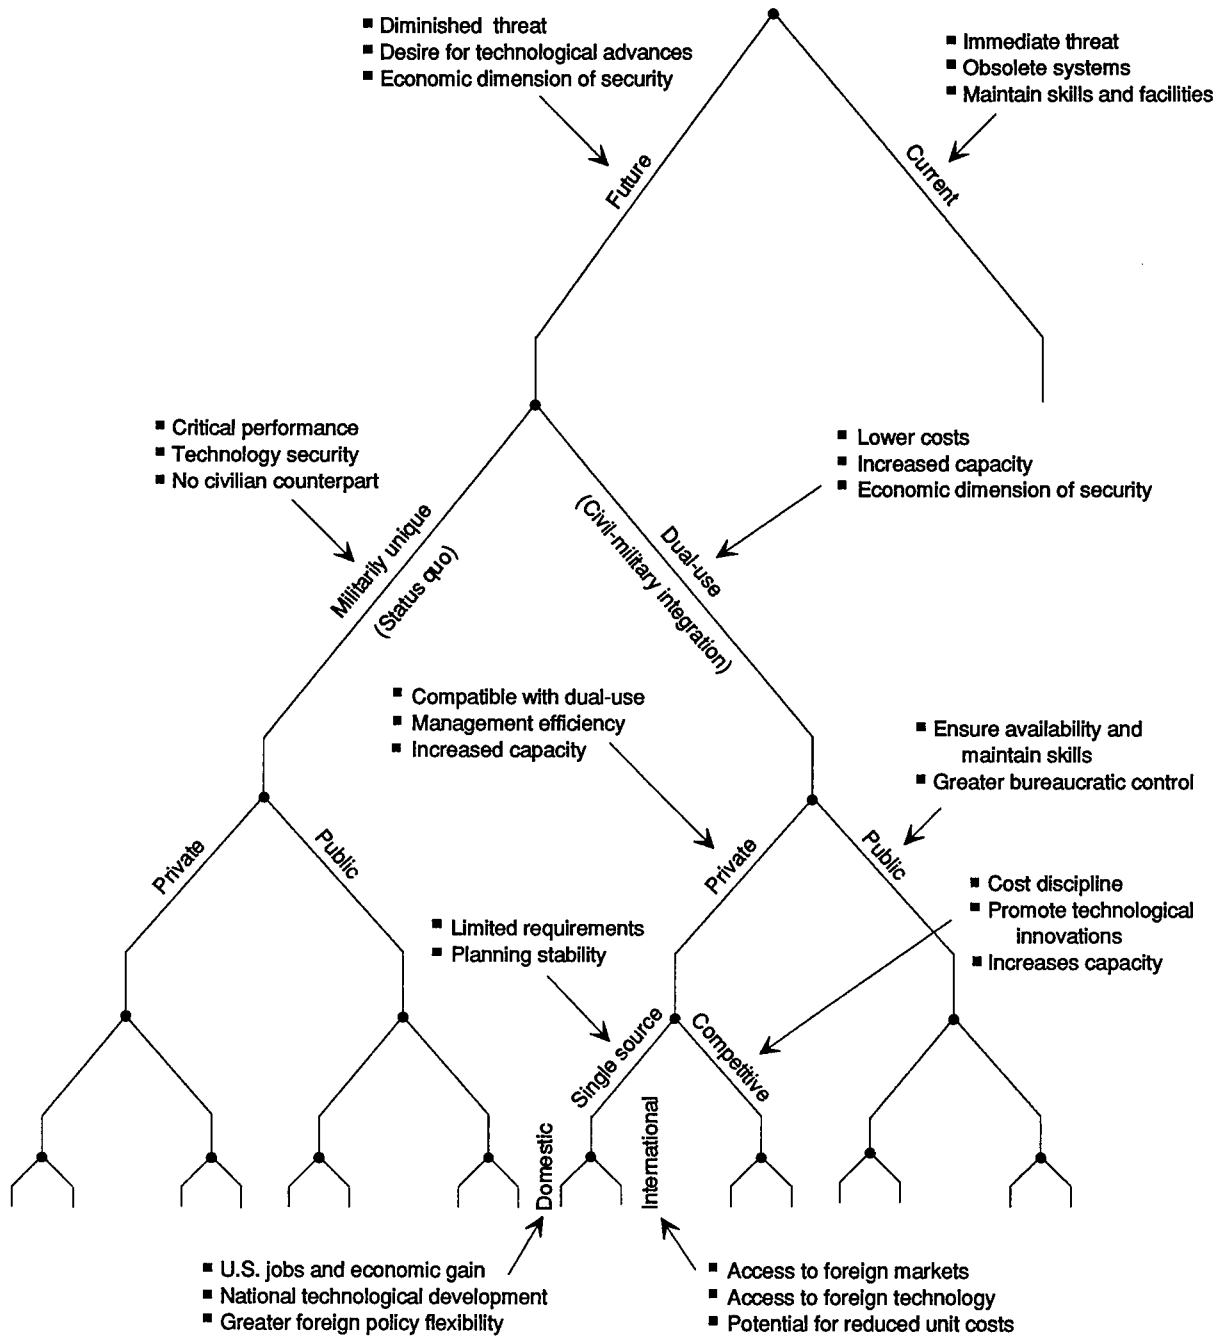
■ Diminished threat
■ Desire for technological advances
■ Economic dimension of security

■ Immediate threat
■ Obsolete systems
■ Maintain skills and facilities

Future

Current

■ Critical performance
■ Technology security
■ No civilian counterpart

■ Lower costs
■ Increased capacity
■ Economic dimension of security

Militarily unique
(Status quo)

Dual-use
(Civil-military integration)

■ Compatible with dual-use
■ Management efficiency
■ Increased capacity

■ Ensure availability and maintain skills
■ Greater bureaucratic control

Private

Public

Private

Public

■ Cost discipline
■ Promote technological innovations
■ Increases capacity

■ Limited requirements
■ Planning stability

Single source

Competitive

Domestic

International

■ U.S. jobs and economic gain
■ National technological development
■ Greater foreign policy flexibility

■ Access to foreign markets
■ Access to foreign technology
■ Potential for reduced unit costs